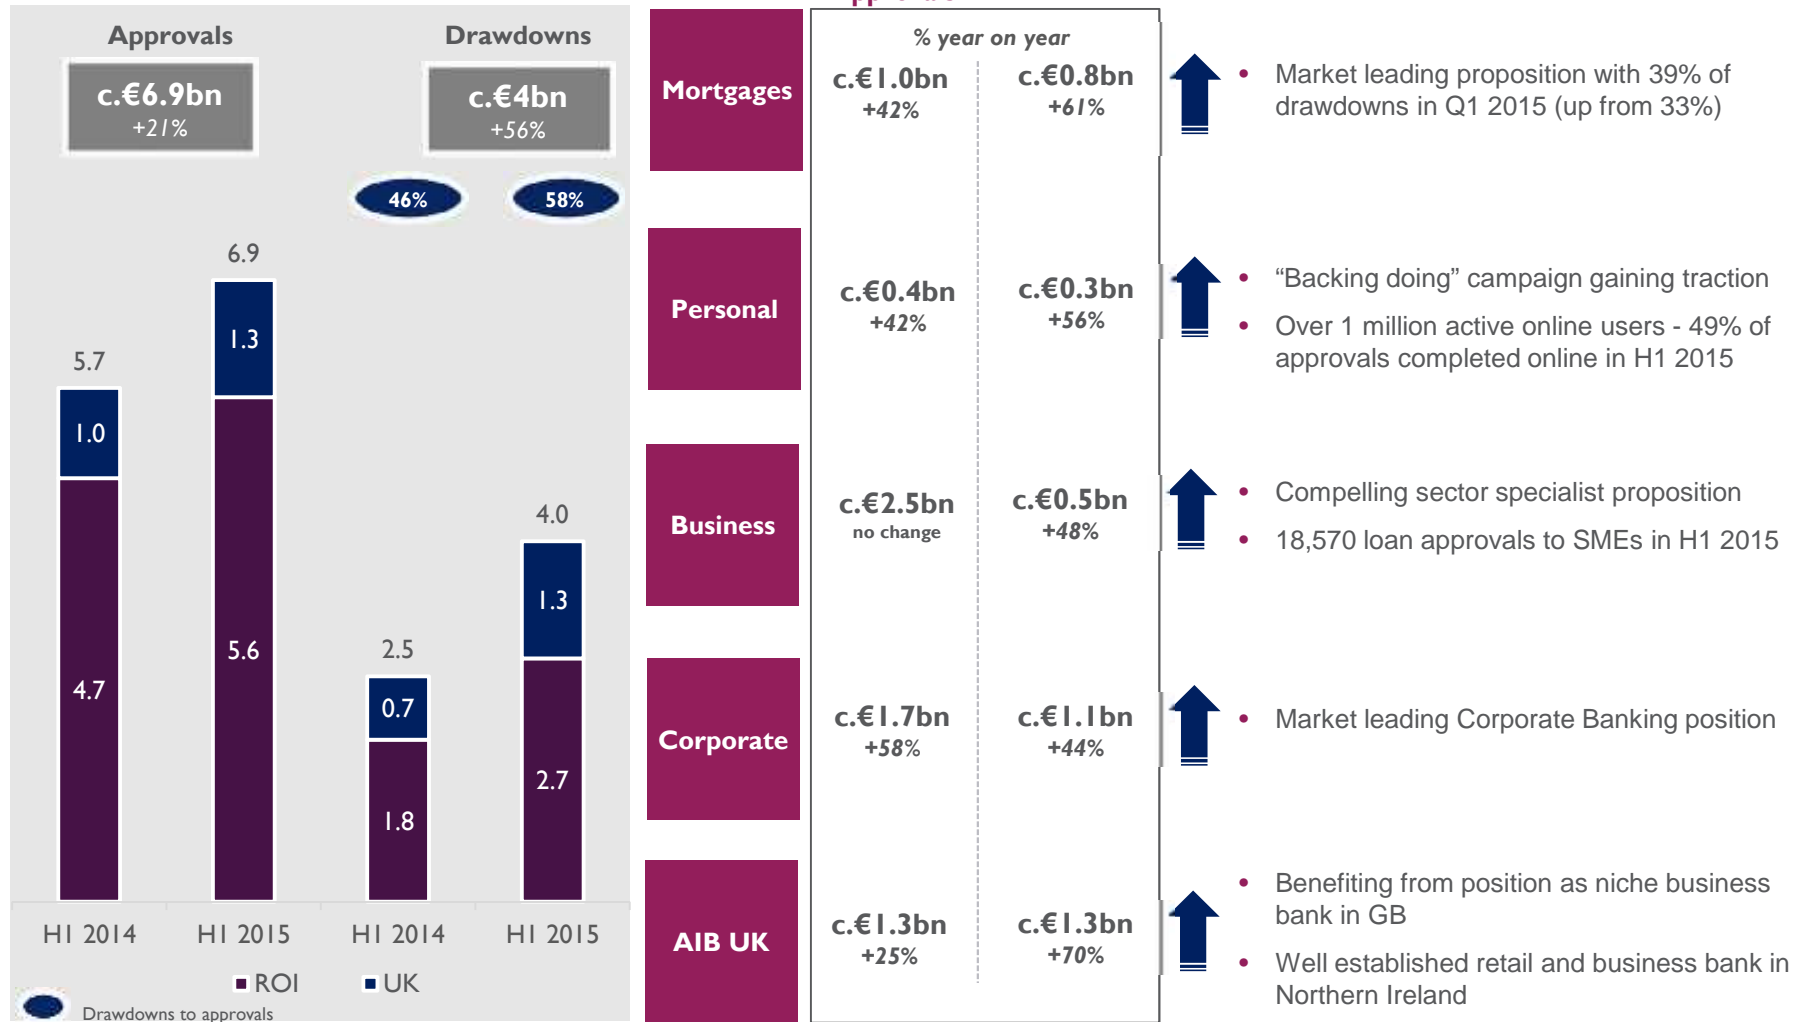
Approvals

Drawdowns

c.€6.9bn
+21%

c.€4bn
+56%

46%

58%

6.9

5.7

1.3

1.0

5.6

4.7

2.5

0.7

1.8

4.0

1.3

2.7

H1 2014

H1 2015

H1 2014

H1 2015

ROI

UK

Drawdowns to approvals

% year on year

| | | | |
|---|---|---|---|
| Mortgages | c.€1.0bn +42% | c.€0.8bn +61% | • Market leading proposition with 39% of drawdowns in Q1 2015 (up from 33%) |
| Personal | c.€0.4bn +42% | c.€0.3bn +56% | • “Backing doing” campaign gaining traction • Over 1 million active online users - 49% of approvals completed online in H1 2015 |
| Business | c.€2.5bn no change | c.€0.5bn +48% | • Compelling sector specialist proposition • 18,570 loan approvals to SMEs in H1 2015 |
| Corporate | c.€1.7bn +58% | c.€1.1bn +44% | • Market leading Corporate Banking position |
| AIB UK | c.€1.3bn +25% | c.€1.3bn +70% | • Benefiting from position as niche business bank in GB • Well established retail and business bank in Northern Ireland |